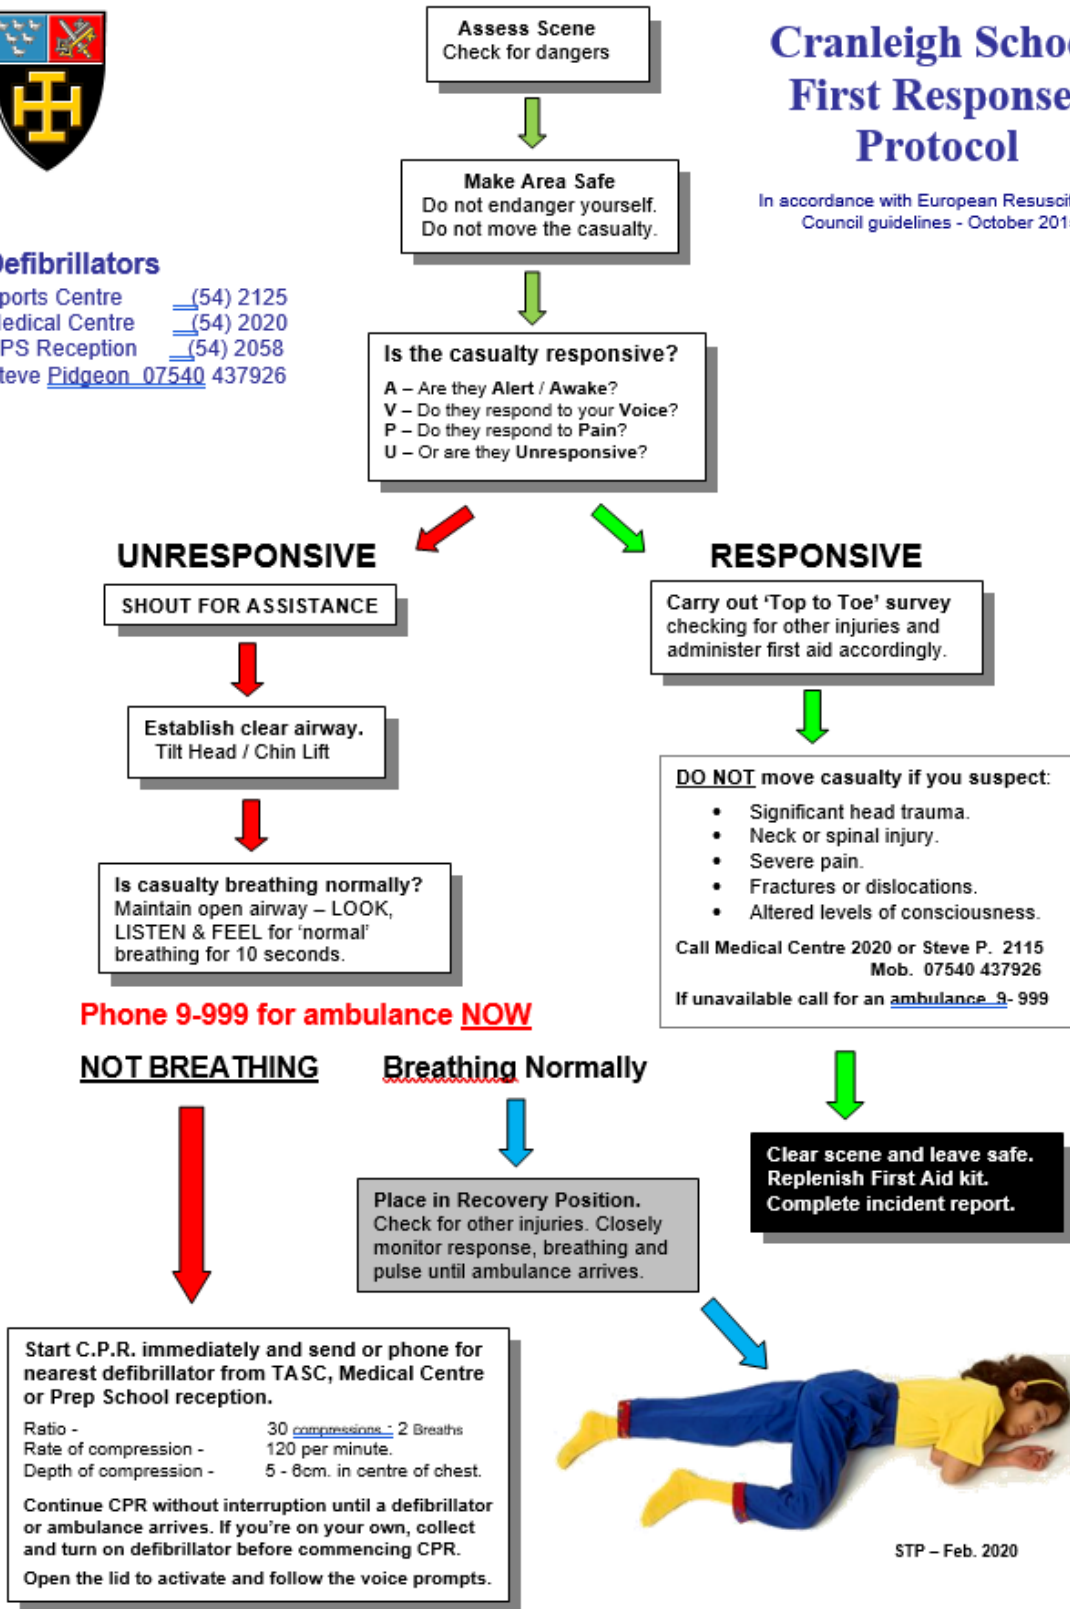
Assess Scene
Check for dangers

Cranleigh Scho
First Response
Protocol

In accordance with European Resusci
Council guidelines - October 201

Make Area Safe
Do not endanger yourself.
Do not move the casualty.

efibrillators
ports Centre (54) 2125
edical Centre (54) 2020
PS Reception (54) 2058
teve Pidgeon 07540 437926

Is the casualty responsive?
A – Are they Alert / Awake?
V – Do they respond to your Voice?
P – Do they respond to Pain?
U – Or are they Unresponsive?

UNRESPONSIVE

SHOUT FOR ASSISTANCE

Establish clear airway.
Tilt Head / Chin Lift

Is casualty breathing normally?
Maintain open airway – LOOK, LISTEN & FEEL for 'normal' breathing for 10 seconds.

RESPONSIVE

Carry out 'Top to Toe' survey checking for other injuries and administer first aid accordingly.

DO NOT move casualty if you suspect:
• Significant head trauma.
• Neck or spinal injury.
• Severe pain.
• Fractures or dislocations.
• Altered levels of consciousness.

Call Medical Centre 2020 or Steve P. 2115
Mob. 07540 437926
If unavailable call for an ambulance 9- 999

Phone 9-999 for ambulance NOW

NOT BREATHING

Breathing Normally

Place in Recovery Position.
Check for other injuries. Closely monitor response, breathing and pulse until ambulance arrives.

Clear scene and leave safe.
Replenish First Aid kit.
Complete incident report.

Start C.P.R. immediately and send or phone for nearest defibrillator from TASC, Medical Centre or Prep School reception.

| Ratio - | 30 compressions : 2 Breaths |
|---|---|
| Rate of compression - | 120 per minute. |
| Depth of compression - | 5 - 6cm. in centre of chest. |

Continue CPR without interruption until a defibrillator or ambulance arrives. If you're on your own, collect and turn on defibrillator before commencing CPR.
Open the lid to activate and follow the voice prompts.

STP – Feb. 2020